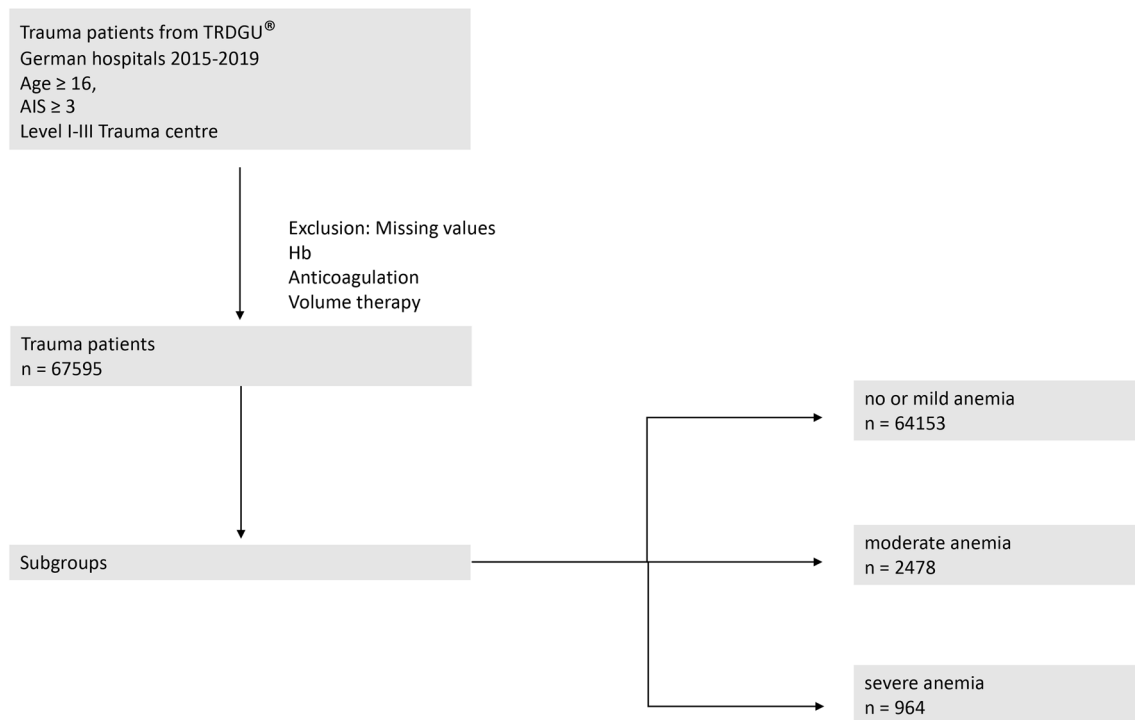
Trauma patients from TRDGU®
German hospitals 2015-2019
Age ≥ 16,
AIS ≥ 3
Level I-III Trauma centre

Exclusion: Missing values
Hb
Anticoagulation
Volume therapy

Trauma patients
n = 67595

Subgroups

no or mild anemia
n = 64153

moderate anemia
n = 2478

severe anemia
n = 964